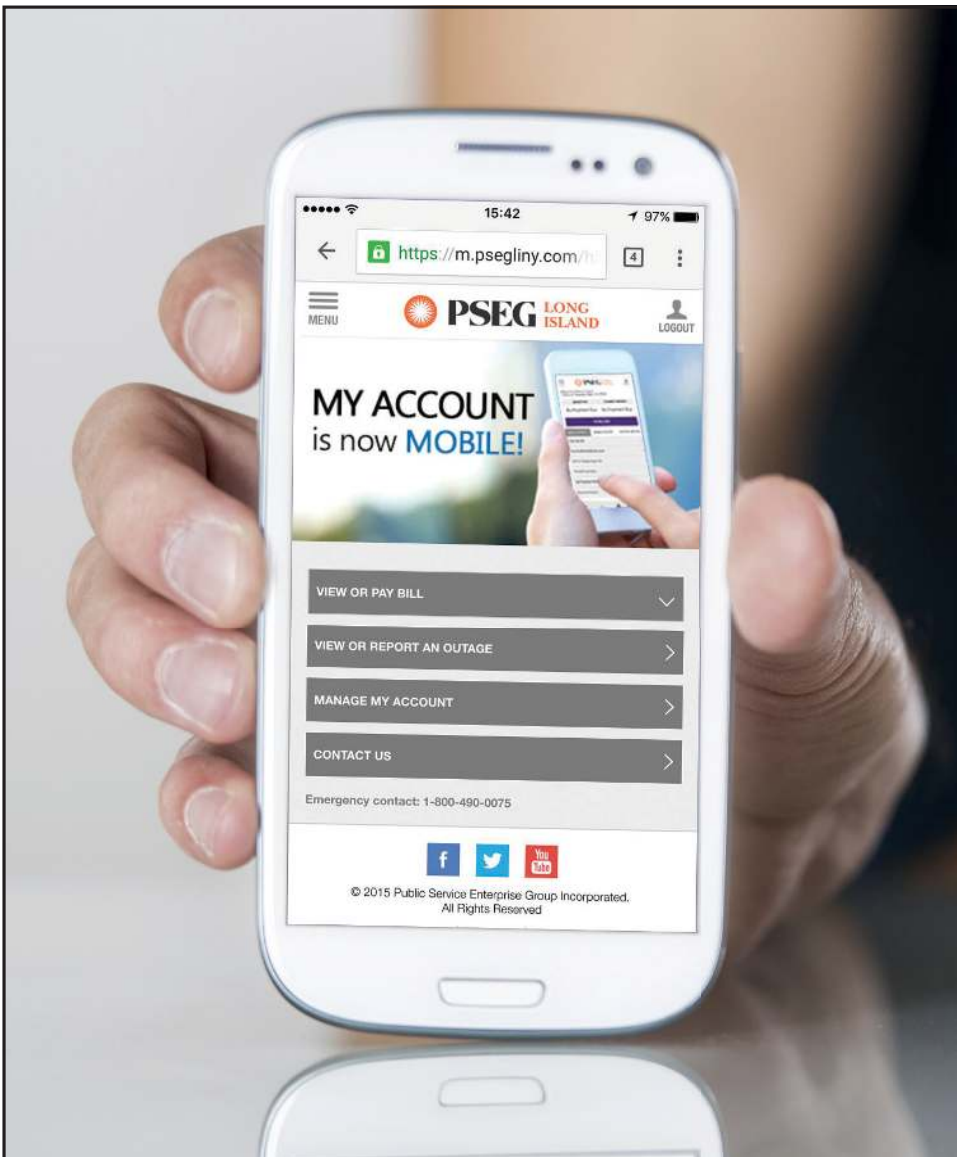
15:42

97%

https://m.psegliny.com/h

4

MENU

PSEG LONG ISLAND

LOGOUT

MY ACCOUNT
is now MOBILE!

VIEW OR PAY BILL

VIEW OR REPORT AN OUTAGE

MANAGE MY ACCOUNT

CONTACT US

Emergency contact: 1-800-490-0075

f

You Tube

© 2015 Public Service Enterprise Group Incorporated. All Rights Reserved